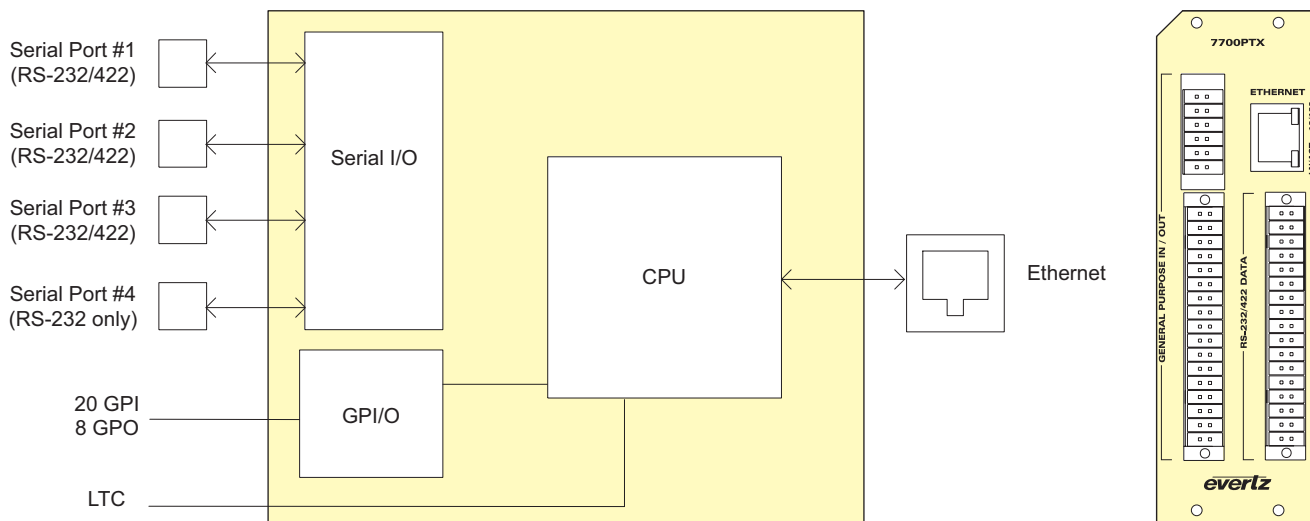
Serial Port #1
(RS-232/422)

Serial Port #2
(RS-232/422)

Serial Port #3
(RS-232/422)

Serial Port #4
(RS-232 only)

20 GPI
8 GPO

LTC

Serial I/O

GPI/O

CPU

Ethernet

7700PTX

ETHERNET

GENERAL PURPOSE IN / OUT

RS-232/422 DATA

evertz